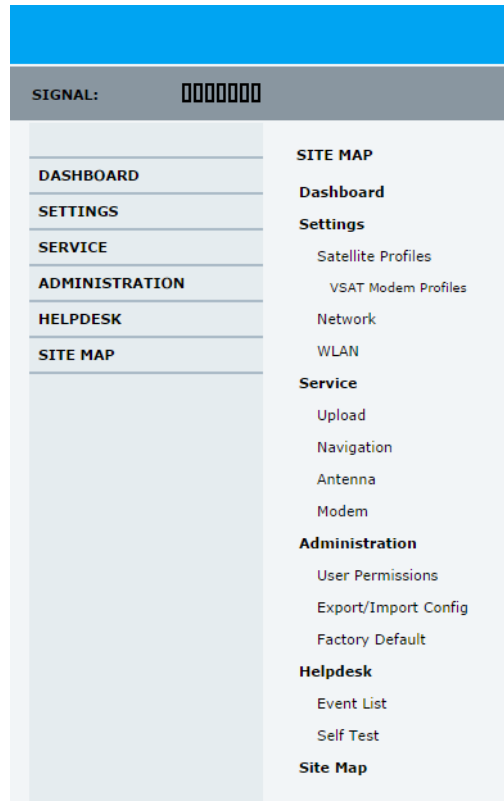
SIGNAL:

DASHBOARD
SETTINGS
SERVICE
ADMINISTRATION
HELPDESK
SITE MAP

SITE MAP
Dashboard
Settings
Satellite Profiles
VSAT Modem Profiles
Network
WLAN
Service
Upload
Navigation
Antenna
Modem
Administration
User Permissions
Export/Import Config
Factory Default
Helpdesk
Event List
Self Test
Site Map